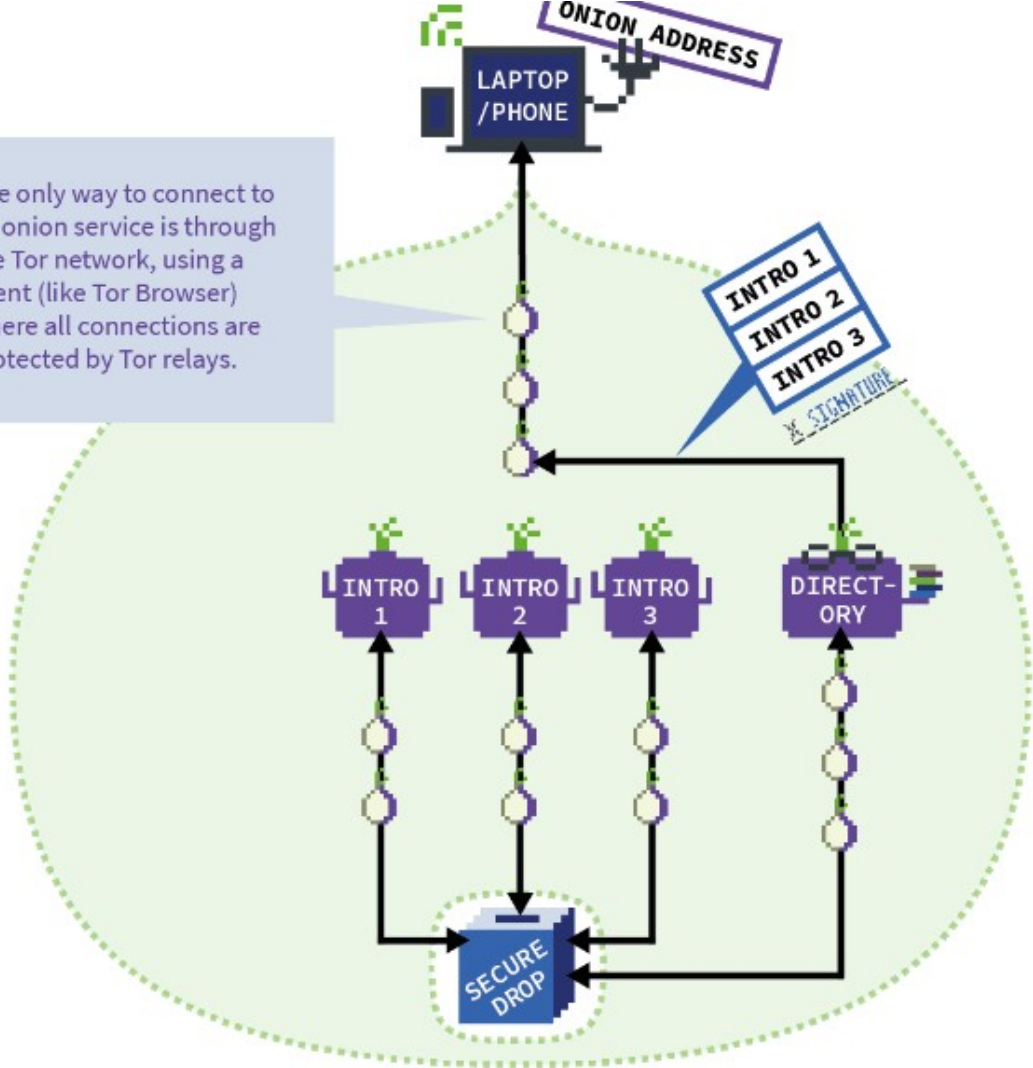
ONION ADDRESS

LAPTOP /PHONE

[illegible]e only way to connect to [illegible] onion service is through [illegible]e Tor network, using a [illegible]ent (like Tor Browser) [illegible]ere all connections are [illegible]otected by Tor relays.

INTRO 1
INTRO 2
INTRO 3
X SIGNATURE

INTRO 1

INTRO 2

INTRO 3

DIRECT-ORY

SECURE DROP